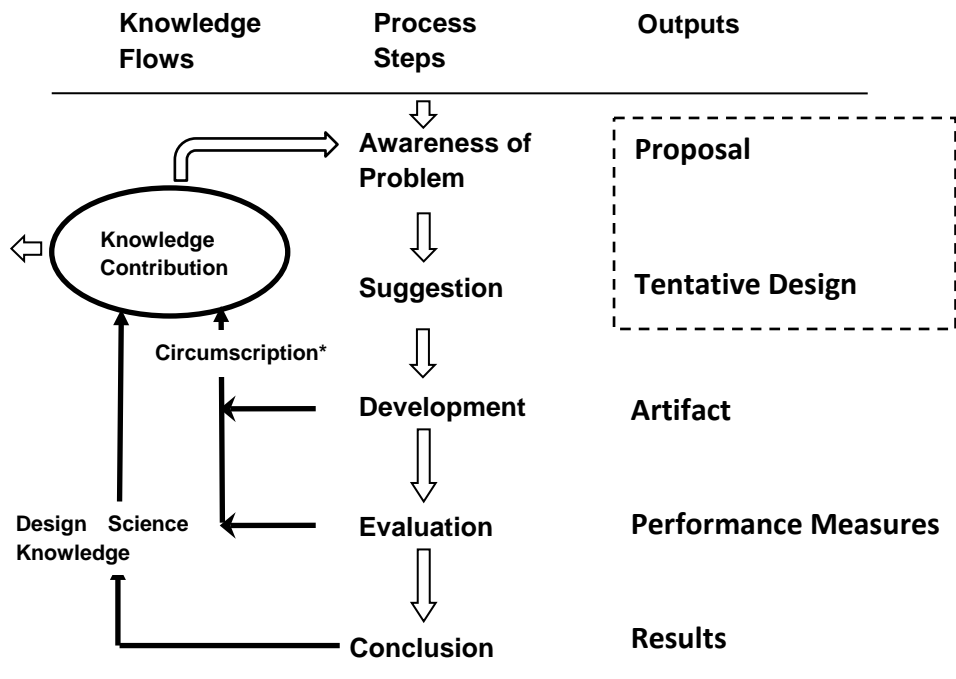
Knowledge Flows

Process Steps

Outputs

Awareness of Problem

Proposal

Knowledge Contribution

Suggestion

Tentative Design

Circumscription*

Development

Artifact

Design Science Knowledge

Evaluation

Performance Measures

Conclusion

Results